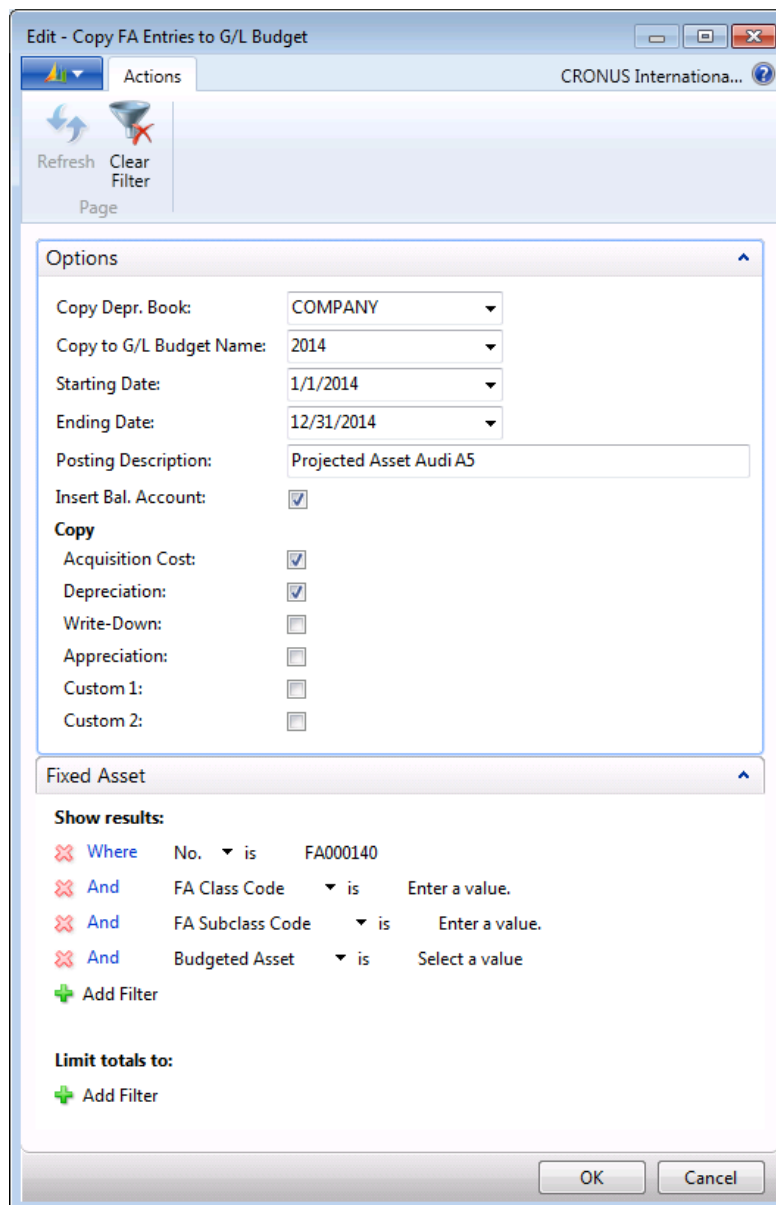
Edit - Copy FA Entries to G/L Budget

Actions

CRONUS Internationa...

Refresh

Clear Filter

Page

Options

Copy Depr. Book: COMPANY

Copy to G/L Budget Name: 2014

Starting Date: 1/1/2014

Ending Date: 12/31/2014

Posting Description: Projected Asset Audi A5

Insert Bal. Account:

Copy

Acquisition Cost:

Depreciation:

Write-Down:

Appreciation:

Custom 1:

Custom 2:

Fixed Asset

Show results:

Where No. is FA000140

And FA Class Code is Enter a value.

And FA Subclass Code is Enter a value.

And Budgeted Asset is Select a value

Add Filter

Limit totals to:

Add Filter

OK

Cancel